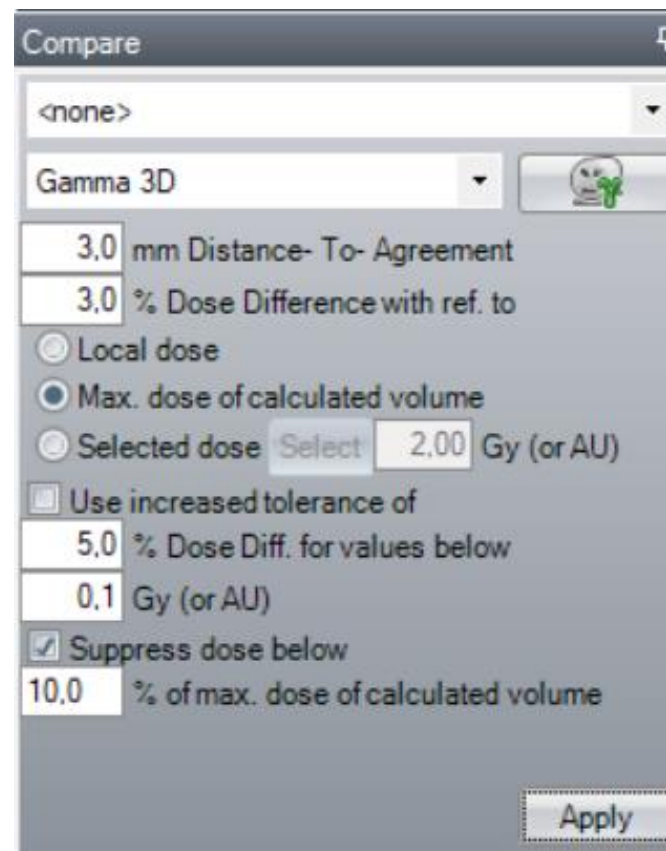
Compare

<none>

Gamma 3D

3,0 mm Distance- To- Agreement

3,0 % Dose Difference with ref. to

Local dose

Max. dose of calculated volume

Selected dose Select 2,00 Gy (or AU)

Use increased tolerance of

5,0 % Dose Diff. for values below

0,1 Gy (or AU)

Suppress dose below

10,0 % of max. dose of calculated volume

Apply